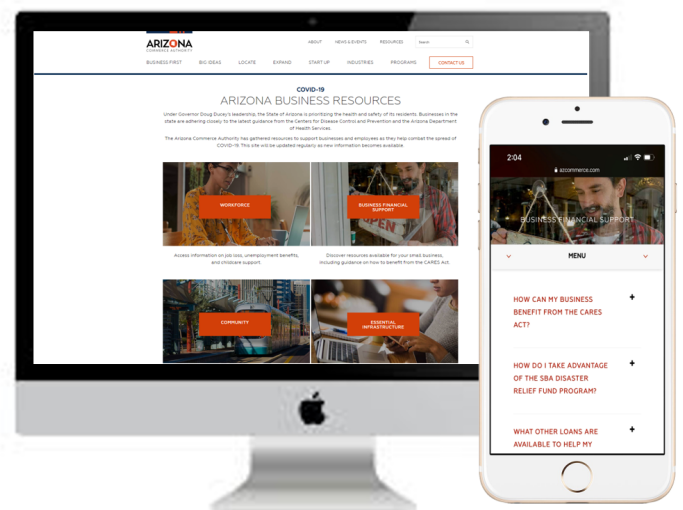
ARIZONA
COMMERCE AUTHORITY

ABOUT NEWS & EVENTS RESOURCES Search

BUSINESS FIRST BIG IDEAS LOCATE EXPAND START UP INDUSTRIES PROGRAMS CONTACT US

COVID-19
ARIZONA BUSINESS RESOURCES

Under Governor Doug Ducey's leadership, the State of Arizona is prioritizing the health and safety of its residents. Businesses in the state are adhering closely to the latest guidance from the Centers for Disease Control and Prevention and the Arizona Department of Health Services.

The Arizona Commerce Authority has gathered resources to support businesses and employees as they help combat the spread of COVID-19. This site will be updated regularly as new information becomes available.

WORKFORCE

BUSINESS FINANCIAL SUPPORT

Access information on job loss, unemployment benefits, and childcare support.

Discover resources available for your small business, including guidance on how to benefit from the CARES Act.

COMMUNITY

ESSENTIAL INFRASTRUCTURE

2:04
azcommerce.com

BUSINESS FINANCIAL SUPPORT

MENU

HOW CAN MY BUSINESS BENEFIT FROM THE CARES ACT? +

HOW DO I TAKE ADVANTAGE OF THE SBA DISASTER RELIEF FUND PROGRAM? +

WHAT OTHER LOANS ARE AVAILABLE TO HELP MY +